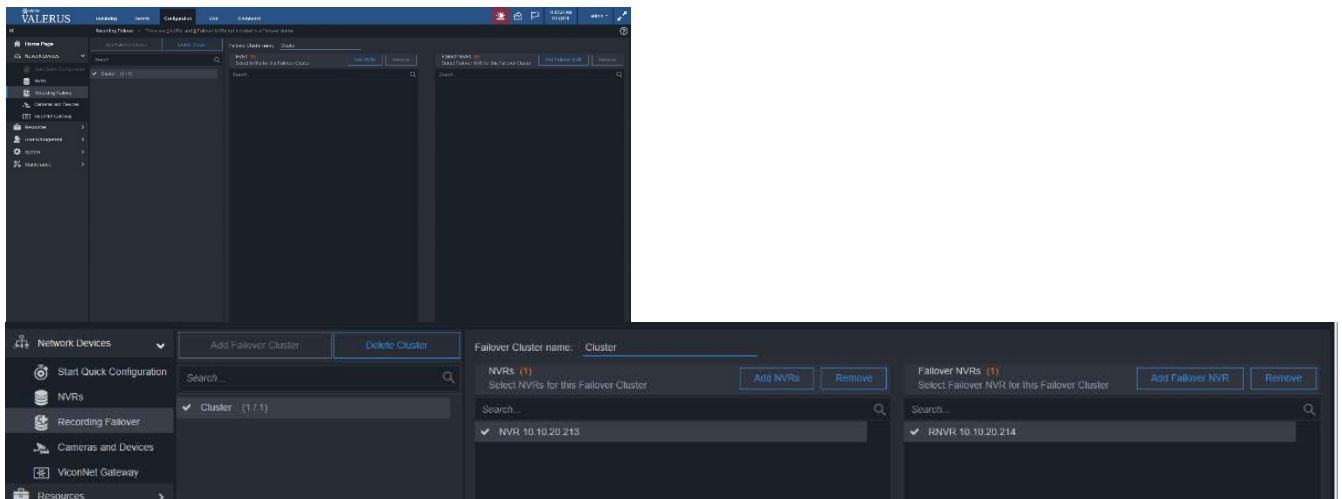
VALERUS

Monitoring Events Configuration VMS Dashboard

admin

Recording Failover — There are 1 NVRs and 1 Failover NVRs not included in a Failover cluster.

Home Page

Network Devices

Start Quick Configuration

NVRs

Recording Failover

Cameras and Devices

ViconNet Gateway

Resources

User Management

System

Maintenance

Add Failover Cluster

Delete Cluster

Failover Cluster name: Cluster

Search...

Cluster (1 / 1)

NVRs (1)
Select NVRs for this Failover Cluster

Add NVRs

Remove

Search...

NVR 10.10.20.213

Failover NVRs (1)
Select Failover NVR for this Failover Cluster

Add Failover NVR

Remove

Search...

RNVR 10.10.20.214